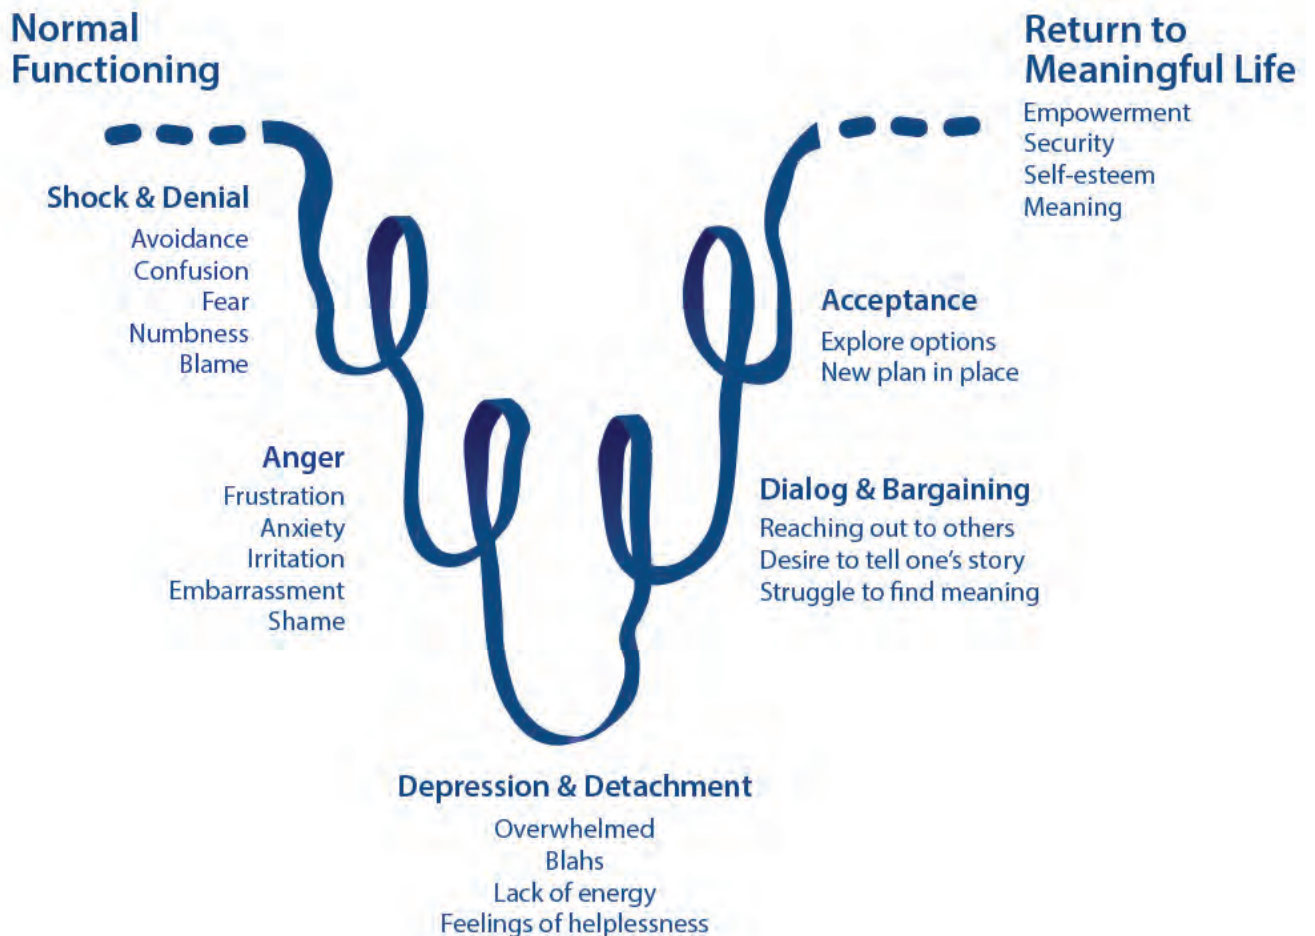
Normal Functioning

Return to Meaningful Life

Empowerment
Security
Self-esteem
Meaning

Shock & Denial

Avoidance
Confusion
Fear
Numbness
Blame

Acceptance

Explore options
New plan in place

Anger

Frustration
Anxiety
Irritation
Embarrassment
Shame

Dialog & Bargaining

Reaching out to others
Desire to tell one's story
Struggle to find meaning

Depression & Detachment

Overwhelmed
Blahs
Lack of energy
Feelings of helplessness